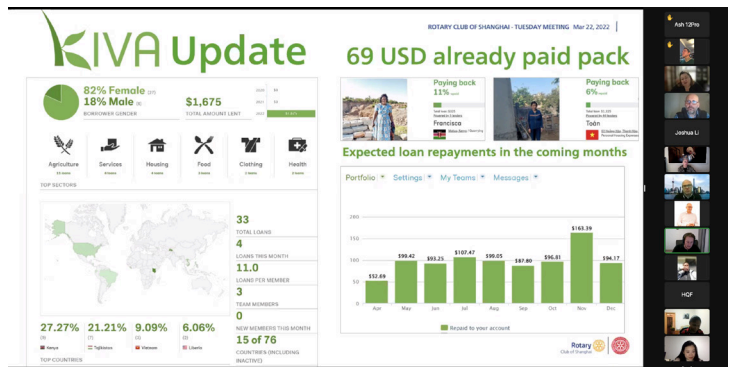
KIVA Update

ROTARY CLUB OF SHANGHAI - TUESDAY MEETING Mar 22, 2022

69 USD already paid pack

82% Female
18% Male
BORROWER GENDER

$1,675
TOTAL AMOUNT LENT

Agriculture
Services
Housing
Food
Clothing
Health

TOP SECTORS

33
TOTAL LOANS
4
LOANS THIS MONTH
11.0
LOANS PER MEMBER
3
TEAM MEMBERS
0
NEW MEMBERS THIS MONTH
15 of 76
COUNTRIES (INCLUDING INACTIVE)

27.27% Kenya
21.21% Tajikistan
9.09% Vietnam
6.06% Liberia

TOP COUNTRIES

Paying back
11%
Francisco

Paying back
6%
Toàn

Expected loan repayments in the coming months

Portfolio Settings My Teams Messages

| Apr | May | Jun | Jul | Aug | Sep | Oct | Nov | Dec |
|---|---|---|---|---|---|---|---|---|
| $52.69 | $99.42 | $93.25 | $107.47 | $99.05 | $87.80 | $96.81 | $163.39 | $94.17 |

200
150
100
50
0

Repaid to your account

Rotary Club of Shanghai

Ash 12Ho
Joshua Li
HQF